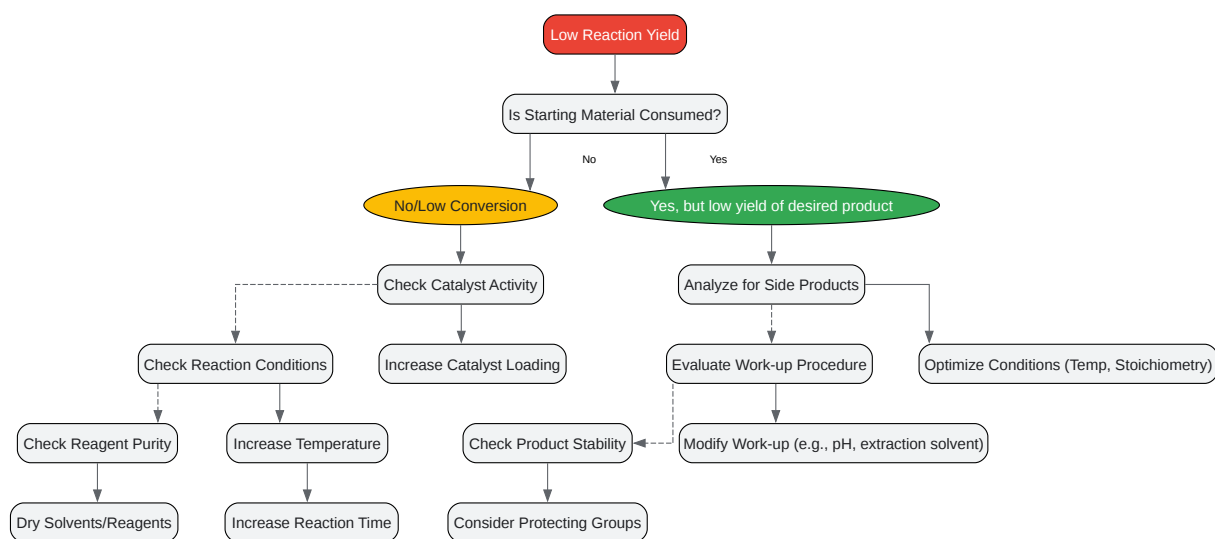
Low Reaction Yield

Is Starting Material Consumed?

No

Yes

No/Low Conversion

Yes, but low yield of desired product

Check Catalyst Activity

Analyze for Side Products

Check Reaction Conditions

Increase Catalyst Loading

Evaluate Work-up Procedure

Optimize Conditions (Temp, Stoichiometry)

Check Reagent Purity

Increase Temperature

Check Product Stability

Modify Work-up (e.g., pH, extraction solvent)

Dry Solvents/Reagents

Increase Reaction Time

Consider Protecting Groups